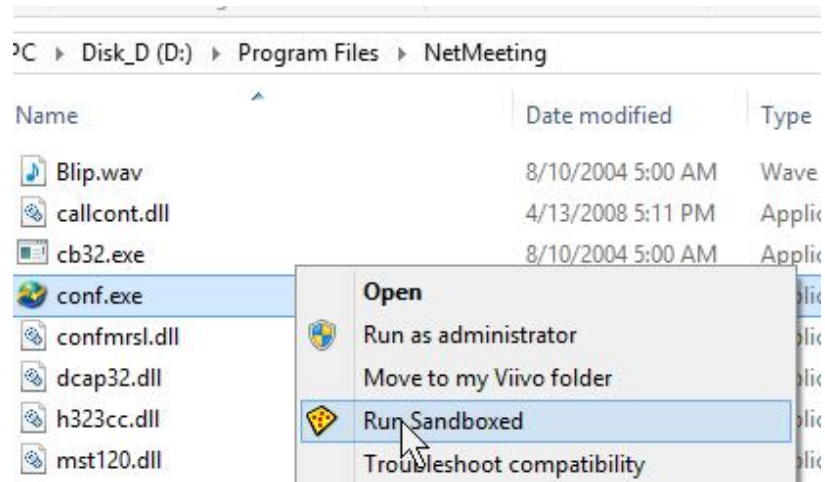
PC ▸ Disk_D (D:) ▸ Program Files ▸ NetMeeting

| Name | Date modified | Type |
|---|---|---|
| Blip.wav | 8/10/2004 5:00 AM | Wave |
| callcont.dll | 4/13/2008 5:11 PM | Applic |
| cb32.exe | 8/10/2004 5:00 AM | Applic |
| conf.exe | | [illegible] |
| confmrsl.dll | | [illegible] |
| dcap32.dll | | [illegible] |
| h323cc.dll | | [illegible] |
| mst120.dll | | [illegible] |

Open
Run as administrator
Move to my Viivo folder
Run Sandboxed
Troubleshoot compatibility